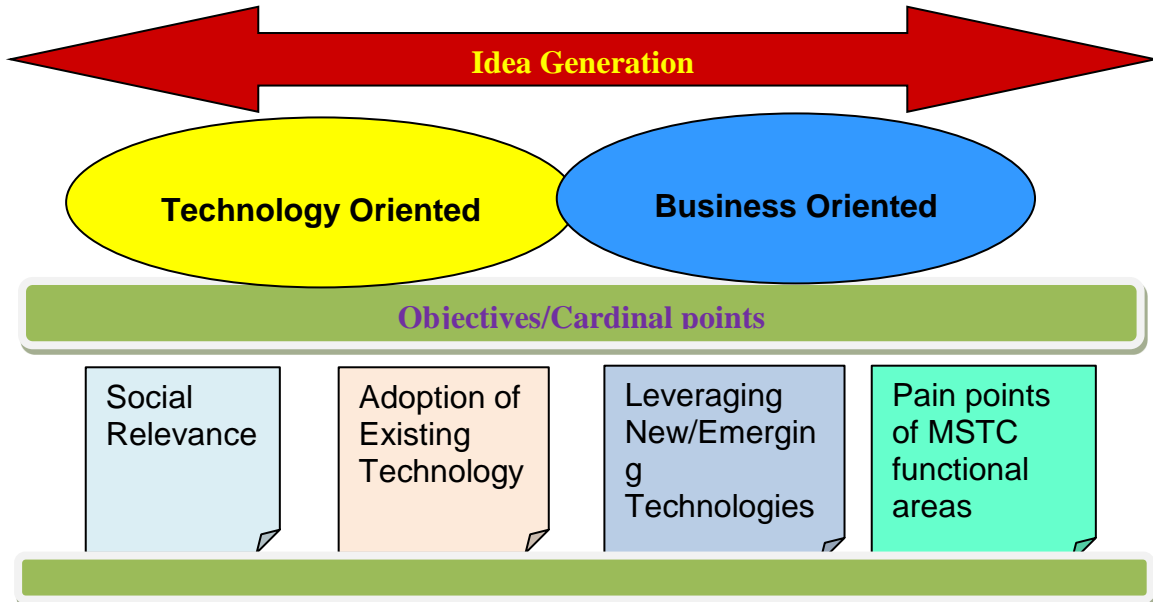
Idea Generation

Technology Oriented

Business Oriented

Objectives/Cardinal points

Social Relevance

Adoption of Existing Technology

Leveraging New/Emerging Technologies

Pain points of MSTC functional areas